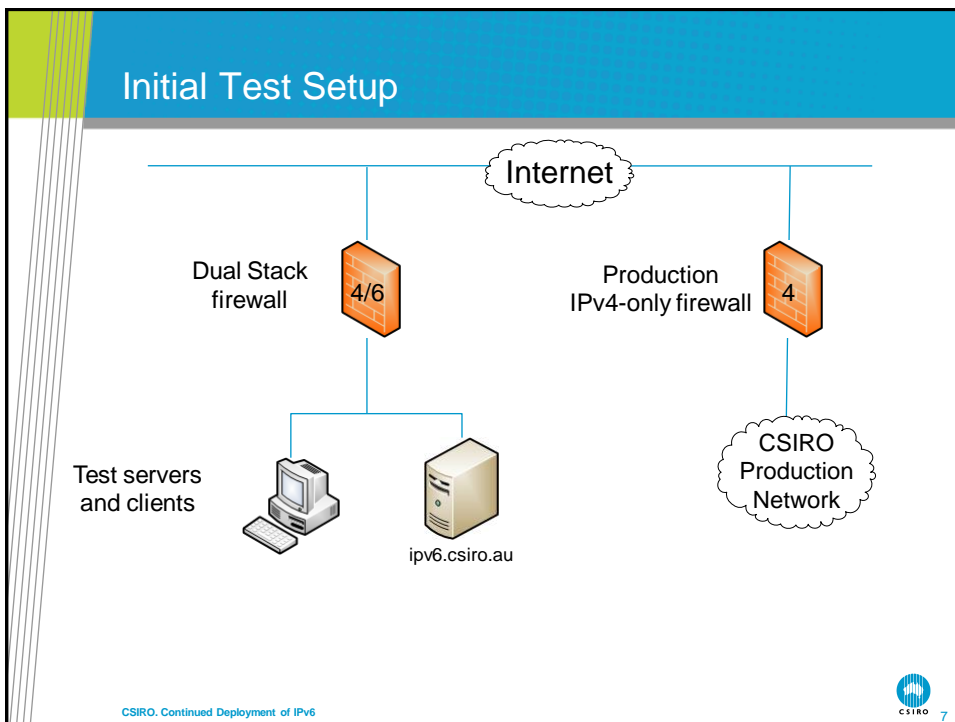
Initial Test Setup

Internet

Dual Stack firewall

4/6

Production IPv4-only firewall

4

Test servers and clients

ipv6.csiro.au

CSIRO Production Network

CSIRO. Continued Deployment of IPv6

CSIRO

7